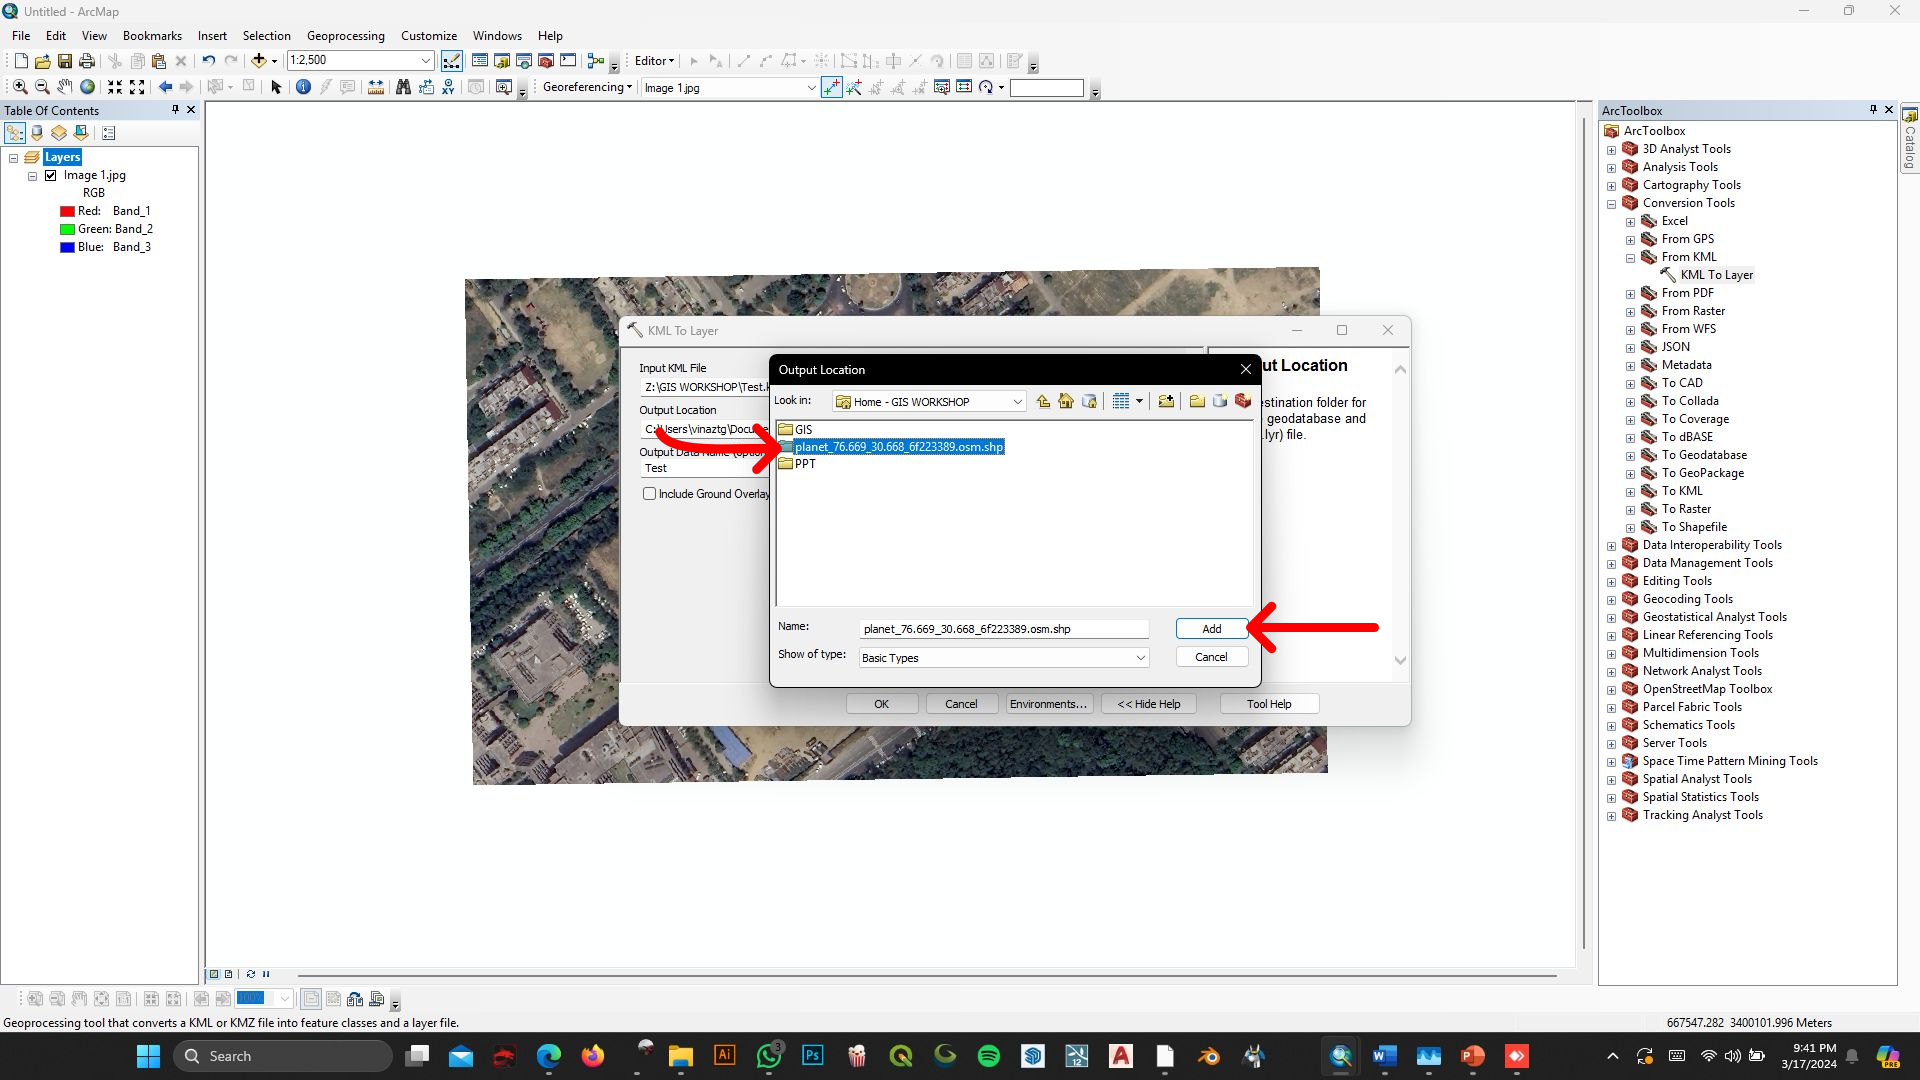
Untitled - ArcMap

File Edit View Bookmarks Insert Selection Geoprocessing Customize Windows Help

1:2,500

Editor ▾

Georeferencing ▾ Image 1.jpg

Table Of Contents

Layers
Image 1.jpg
RGB
Red: Band_1
Green: Band_2
Blue: Band_3

KML To Layer

Input KML File
Z:\GIS WORKSHOP\Test.k
Output Location
C:\Users\vinaztg\Docu
Output Data Name (optio
Test
Include Ground Overlay

ut Location

stination folder for
geodatabase and
.lyr) file.

OK Cancel Environments... << Hide Help Tool Help

Output Location

Look in: Home - GIS WORKSHOP

GIS
planet_76.669_30.668_6f223389.osm.shp
PPT

Name: planet_76.669_30.668_6f223389.osm.shp
Add
Show of type: Basic Types
Cancel

ArcToolbox

ArcToolbox
3D Analyst Tools
Analysis Tools
Cartography Tools
Conversion Tools
Excel
From GPS
From KML
KML To Layer
From PDF
From Raster
From WFS
JSON
Metadata
To CAD
To Collada
To Coverage
To dBASE
To Geodatabase
To GeoPackage
To KML
To Raster
To Shapefile
Data Interoperability Tools
Data Management Tools
Editing Tools
Geocoding Tools
Geostatistical Analyst Tools
Linear Referencing Tools
Multidimension Tools
Network Analyst Tools
OpenStreetMap Toolbox
Parcel Fabric Tools
Schematics Tools
Server Tools
Space Time Pattern Mining Tools
Spatial Analyst Tools
Spatial Statistics Tools
Tracking Analyst Tools

Catalog

Geoprocessing tool that converts a KML or KMZ file into feature classes and a layer file.

667547.282 3400101.996 Meters

Search

9:41 PM
3/17/2024